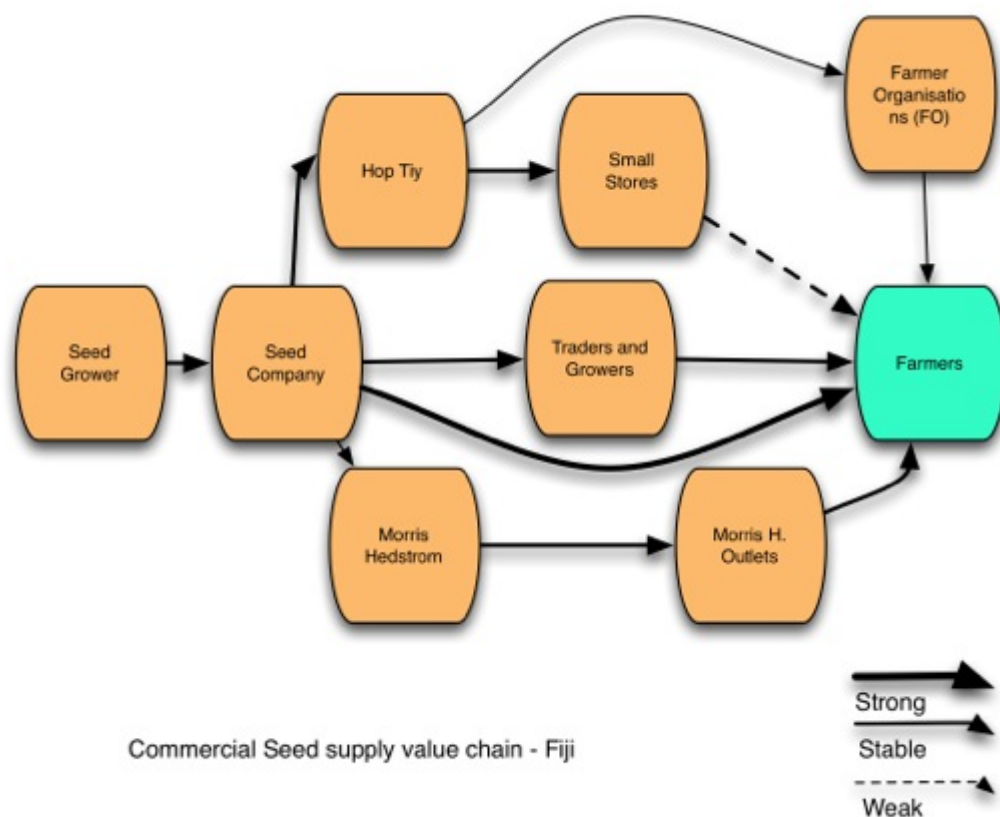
Farmer Organisatio ns (FO)

Hop Tiy

Small Stores

Seed Grower

Seed Company

Traders and Growers

Farmers

Morris Hedstrom

Morris H. Outlets

Commercial Seed supply value chain - Fiji

Strong

Stable

Weak